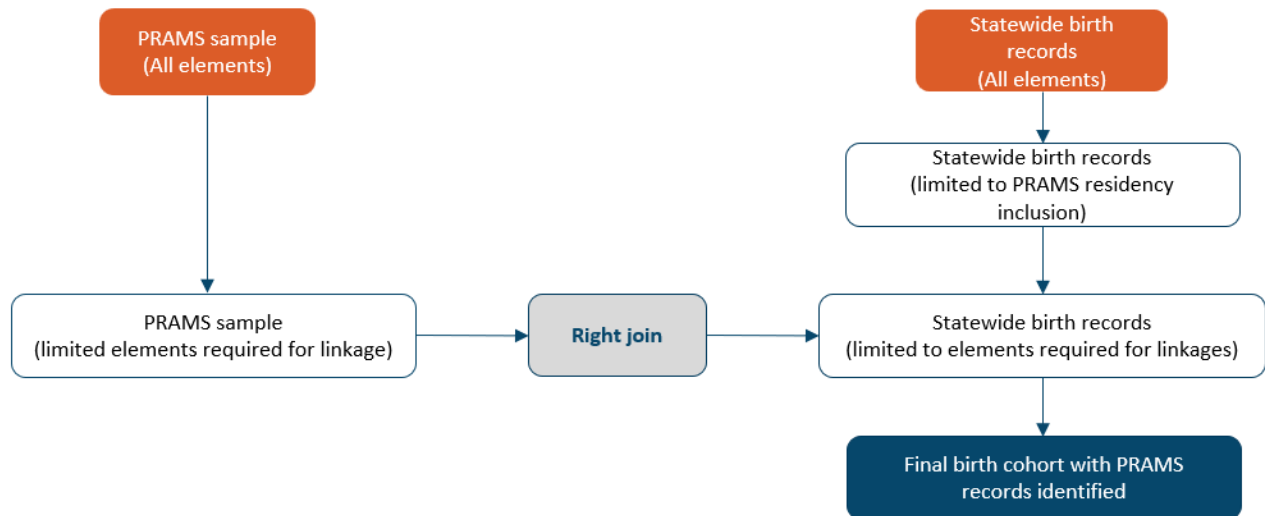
PRAMS sample
(All elements)

Statewide birth records
(All elements)

Statewide birth records
(limited to PRAMS residency inclusion)

PRAMS sample
(limited elements required for linkage)

Right join

Statewide birth records
(limited to elements required for linkages)

Final birth cohort with PRAMS records identified